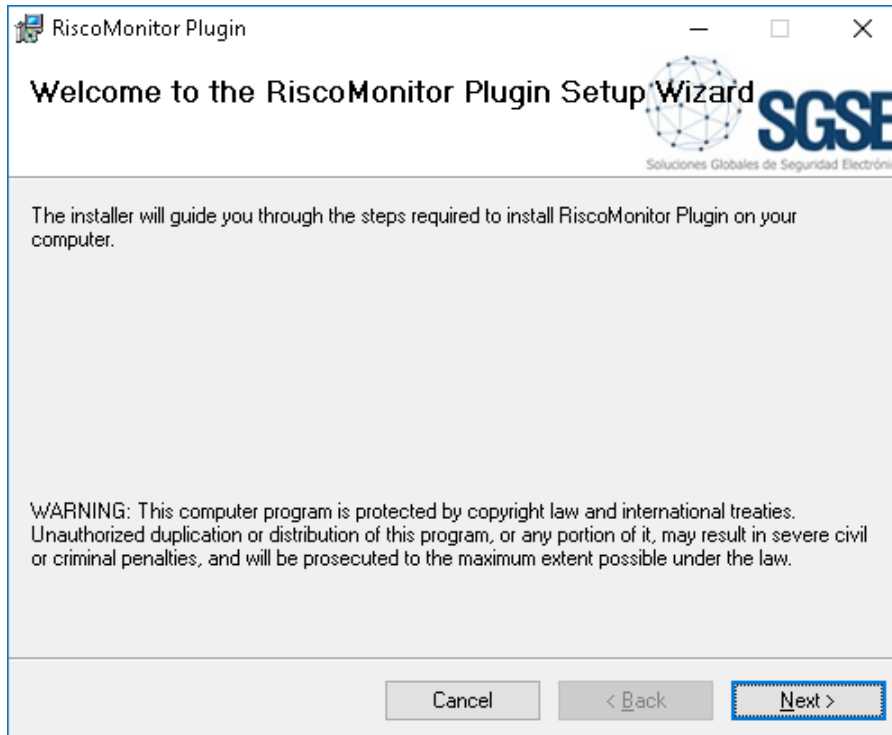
RiscoMonitor Plugin

Welcome to the RiscoMonitor Plugin Setup Wizard

SGSE

Soluciones Globales de Seguridad Electróni

The installer will guide you through the steps required to install RiscoMonitor Plugin on your computer.

WARNING: This computer program is protected by copyright law and international treaties. Unauthorized duplication or distribution of this program, or any portion of it, may result in severe civil or criminal penalties, and will be prosecuted to the maximum extent possible under the law.

Cancel

< Back

Next >